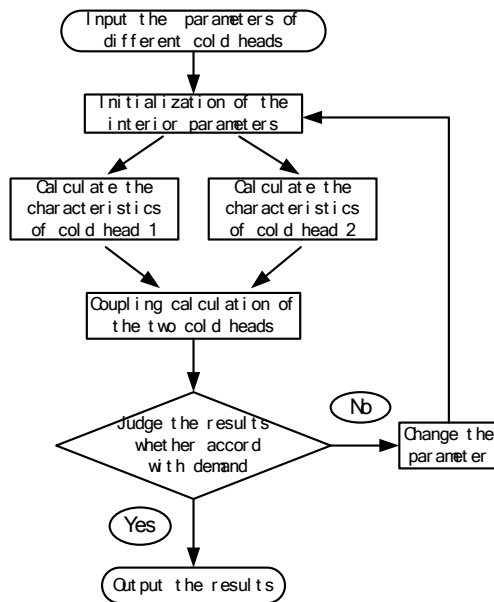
Input the parameters of different cold heads

Initialization of the interior parameters

Calculate the characteristics of cold head 1

Calculate the characteristics of cold head 2

Coupling calculation of the two cold heads

Judge the results whether accord with demand

No

Change the parameter

Yes

Output the results